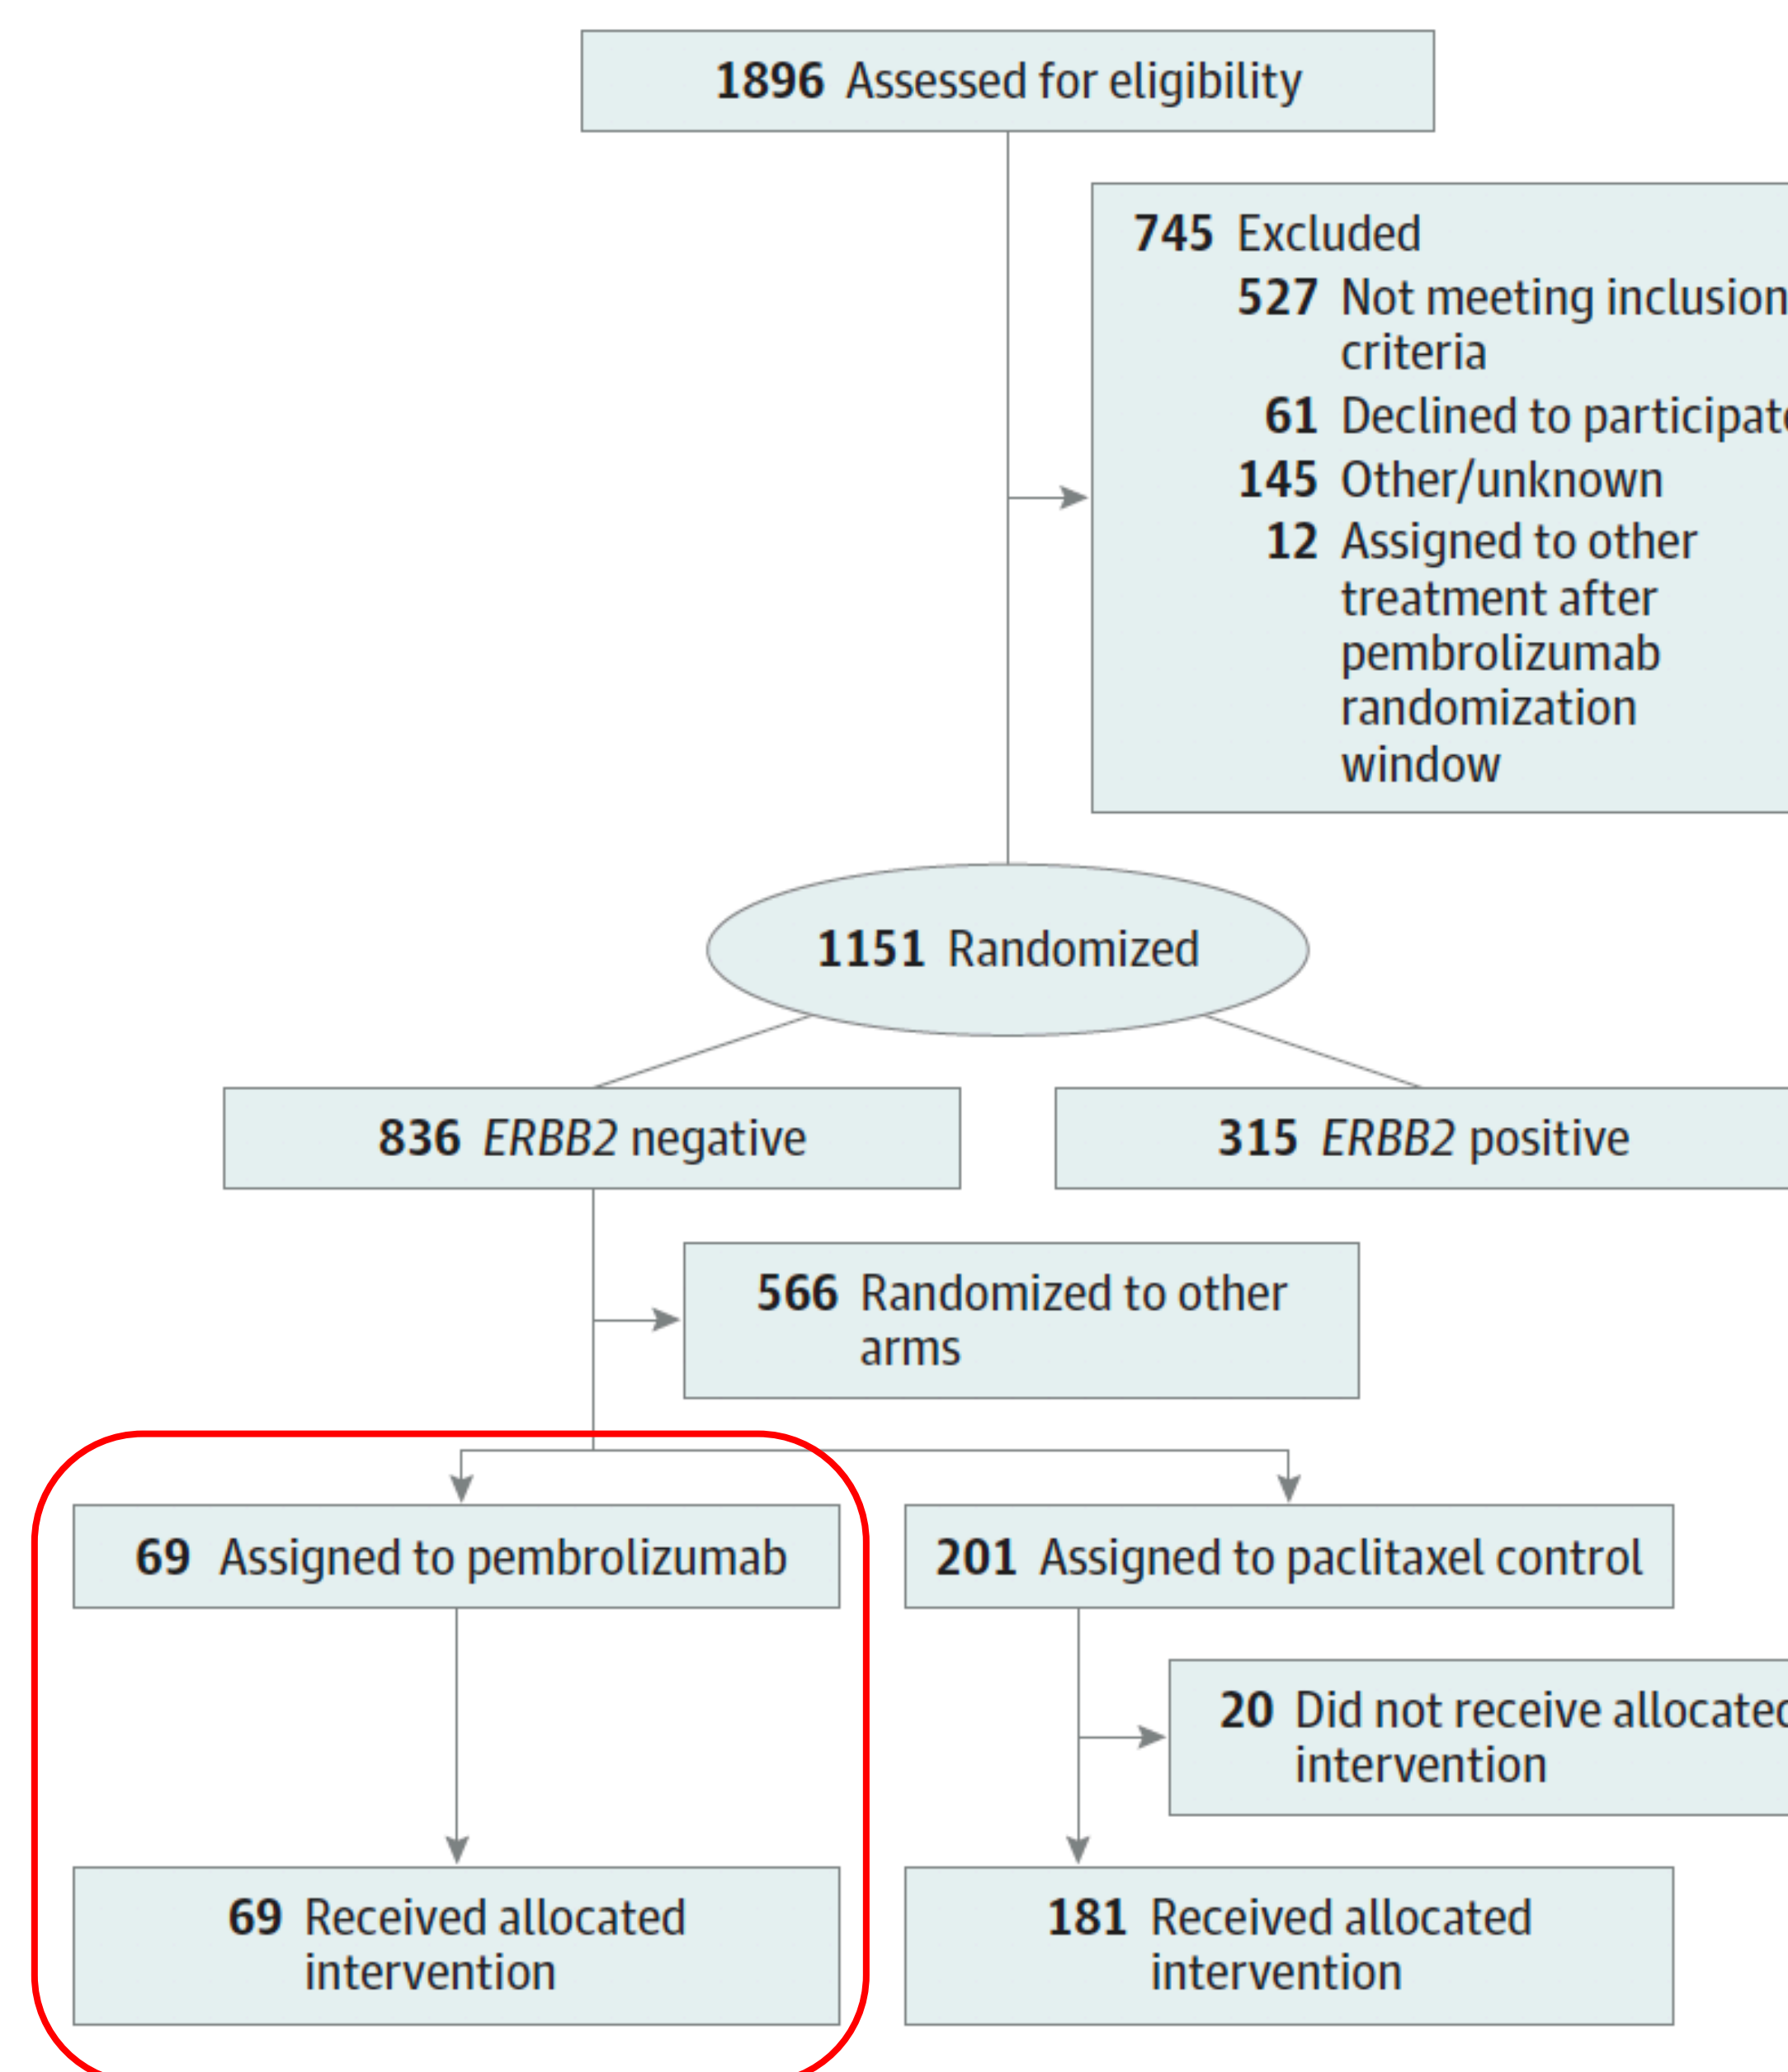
1896 Assessed for eligibility

745 Excluded
527 Not meeting inclusion criteria
61 Declined to participat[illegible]
145 Other/unknown
12 Assigned to other treatment after pembrolizumab randomization window

1151 Randomized

836 *ERBB2* negative

315 *ERBB2* positive

566 Randomized to other arms

69 Assigned to pembrolizumab

201 Assigned to paclitaxel control

20 Did not receive allocate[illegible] intervention

69 Received allocated intervention

181 Received allocated intervention